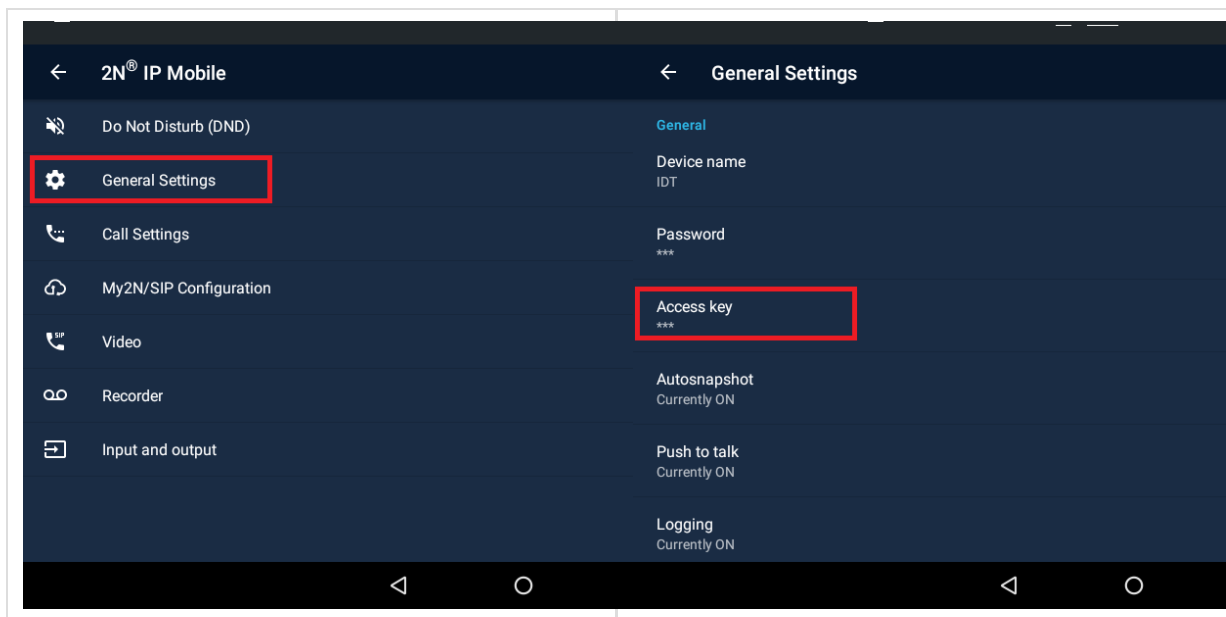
2N® IP Mobile

Do Not Disturb (DND)

General Settings

Call Settings

My2N/SIP Configuration

SIP

Video

Recorder

Input and output

General Settings

General

Device name
IDT

Password
***

Access key
***

Autosnapshot
Currently ON

Push to talk
Currently ON

Logging
Currently ON